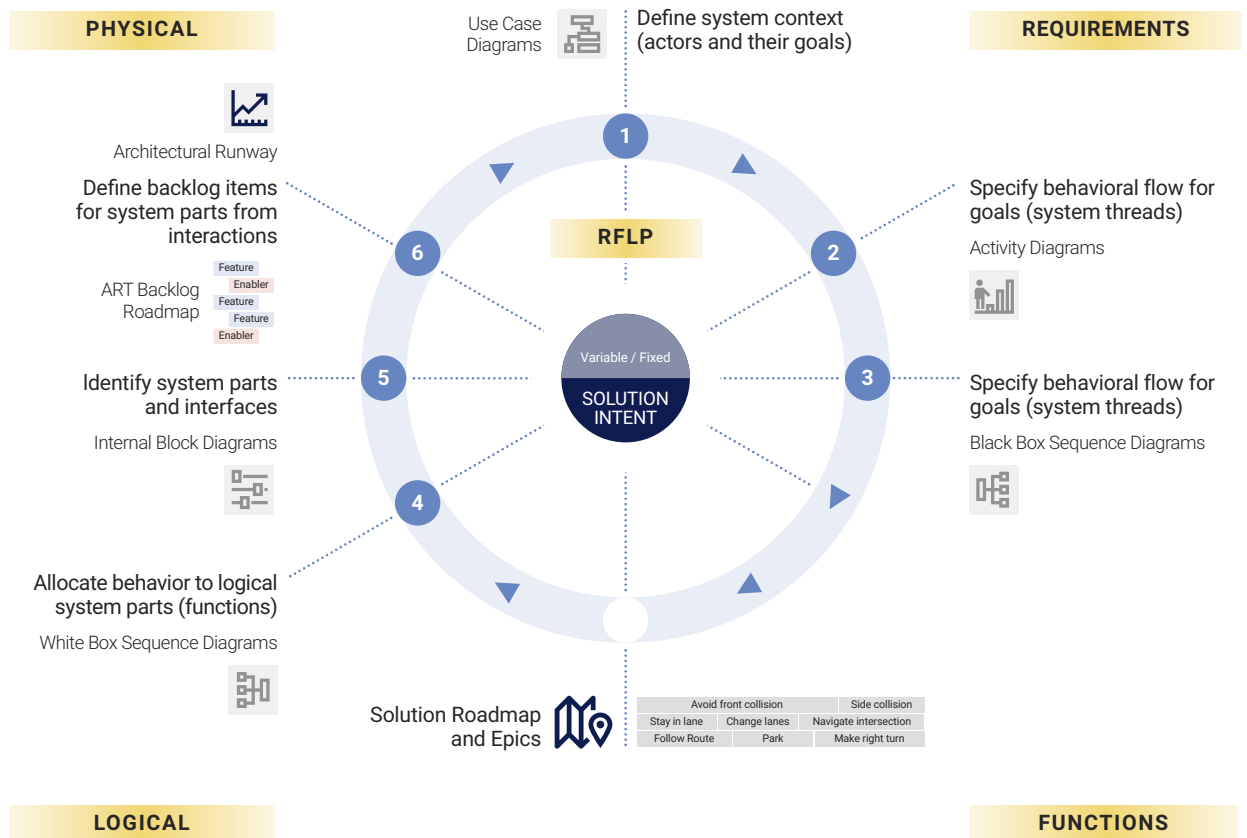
PHYSICAL

Use Case Diagrams

Define system context (actors and their goals)

REQUIREMENTS

Architectural Runway

Define backlog items for system parts from interactions

ART Backlog Roadmap

Feature
Enabler
Feature
Feature
Enabler

1

RFLP

Specify behavioral flow for goals (system threads)

Activity Diagrams

2

6

Variable / Fixed

SOLUTION INTENT

5

3

Identify system parts and interfaces

Internal Block Diagrams

Specify behavioral flow for goals (system threads)

Black Box Sequence Diagrams

4

Allocate behavior to logical system parts (functions)

White Box Sequence Diagrams

Solution Roadmap and Epics

| Avoid front collision | | Side collision |
|---|---|---|
| Stay in lane | Change lanes | Navigate intersection |
| Follow Route | Park | Make right turn |

LOGICAL

FUNCTIONS